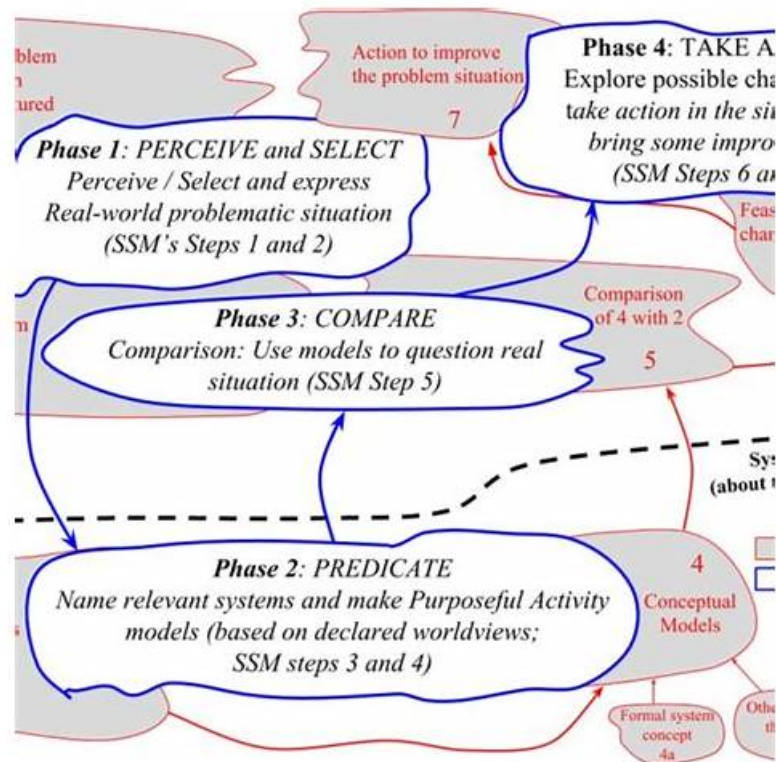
blem
n
tured

Action to improve the problem situation
7

Phase 4: TAKE A
Explore possible cha
take action in the si
bring some impro
(SSM Steps 6 a

Phase 1: PERCEIVE and SELECT
Perceive / Select and express
Real-world problematic situation
(SSM's Steps 1 and 2)

Feas
chan

m

Comparison of 4 with 2
5

Phase 3: COMPARE
Comparison: Use models to question real situation (SSM Step 5)

Sy
(about

Phase 2: PREDICATE
Name relevant systems and make Purposeful Activity models (based on declared worldviews; SSM steps 3 and 4)

4
Conceptual Models

s

Formal system concept
4a

Oth
th